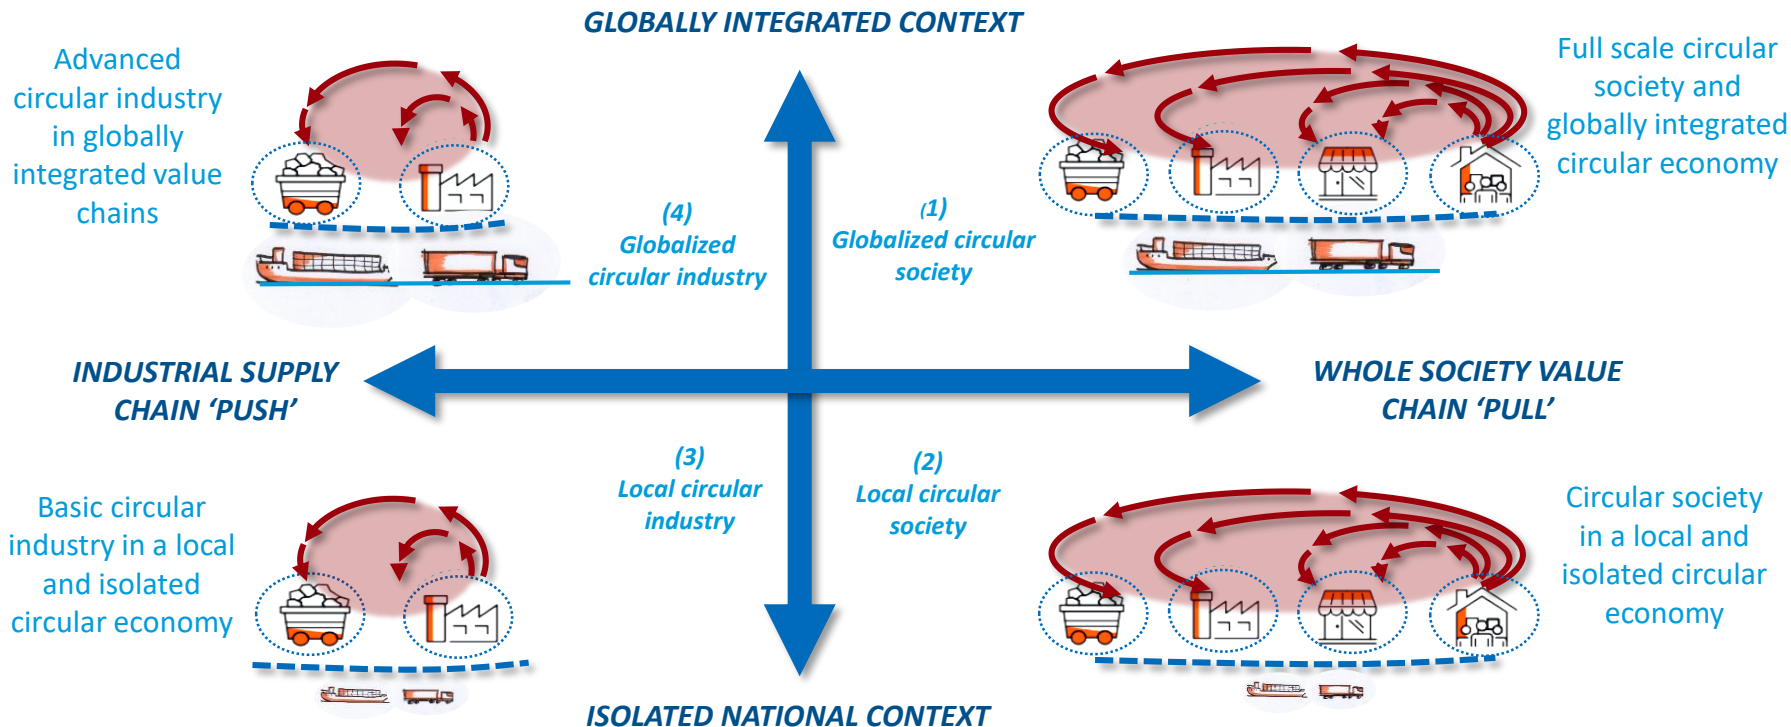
GLOBALLY INTEGRATED CONTEXT

Advanced circular industry in globally integrated value chains

Full scale circular society and globally integrated circular economy

(4)
Globalized circular industry

(1)
Globalized circular society

INDUSTRIAL SUPPLY CHAIN 'PUSH'

WHOLE SOCIETY VALUE CHAIN 'PULL'

(3)
Local circular industry

(2)
Local circular society

Basic circular industry in a local and isolated circular economy

Circular society in a local and isolated circular economy

ISOLATED NATIONAL CONTEXT